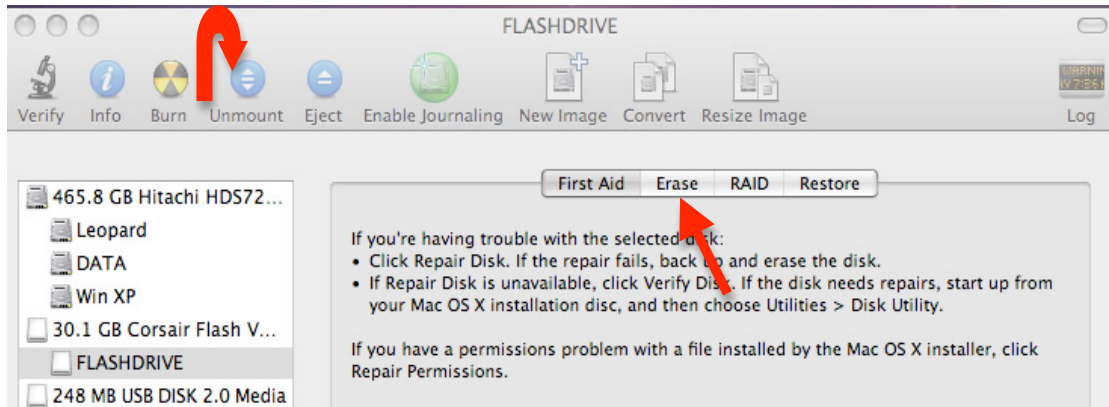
FLASHDRIVE

Verify Info Burn Unmount Eject Enable Journaling New Image Convert Resize Image Log

WARNIN
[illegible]

465.8 GB Hitachi HDS72...
Leopard
DATA
Win XP
30.1 GB Corsair Flash V...
FLASHDRIVE
248 MB USB DISK 2.0 Media

First Aid Erase RAID Restore

If you're having trouble with the selected d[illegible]k:
• Click Repair Disk. If the repair fails, back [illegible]p and erase the disk.
• If Repair Disk is unavailable, click Verify Di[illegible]k. If the disk needs repairs, start up from your Mac OS X installation disc, and then choose Utilities > Disk Utility.

If you have a permissions problem with a file installed by the Mac OS X installer, click Repair Permissions.